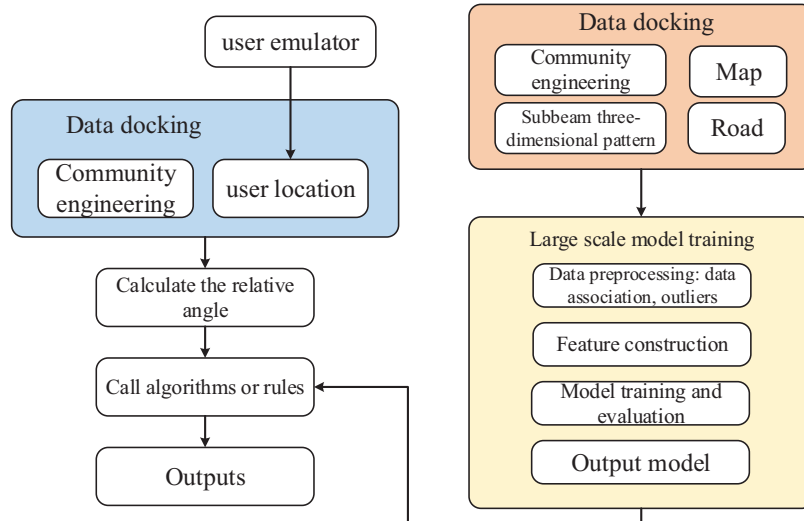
user emulator

Data docking

Community engineering

user location

Calculate the relative angle

Call algorithms or rules

Outputs

Data docking

Community engineering

Map

Subbeam three-dimensional pattern

Road

Large scale model training

Data preprocessing: data association, outliers

Feature construction

Model training and evaluation

Output model